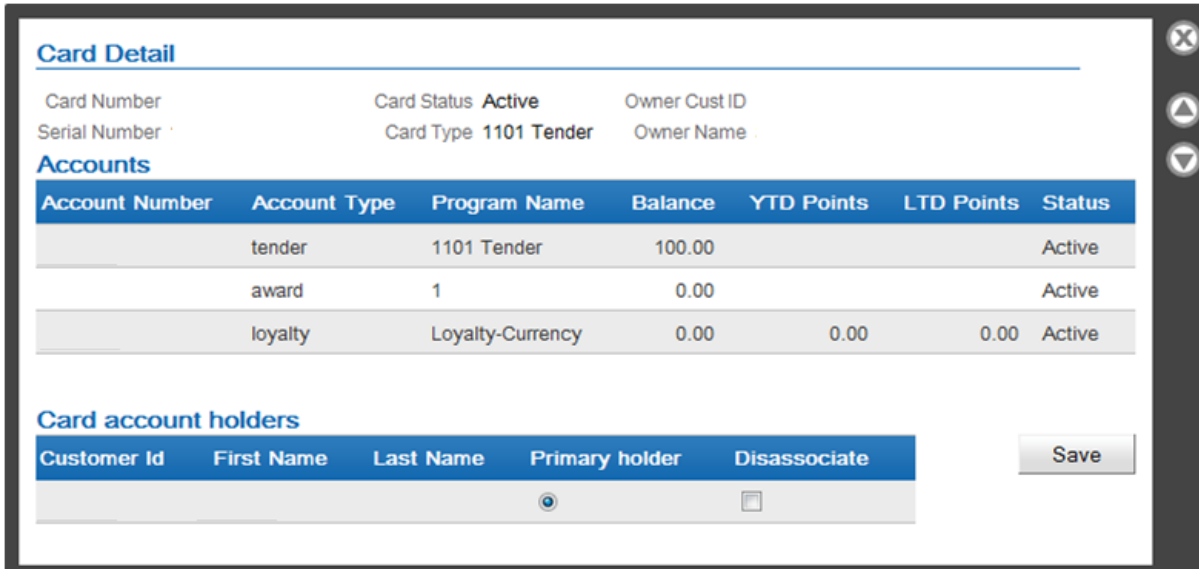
Card Detail

Card Number
Card Status Active
Owner Cust ID
Serial Number
Card Type 1101 Tender
Owner Name

Accounts

| Account Number | Account Type | Program Name | Balance | YTD Points | LTD Points | Status |
|---|---|---|---|---|---|---|
| | tender | 1101 Tender | 100.00 | | | Active |
| | award | 1 | 0.00 | | | Active |
| | loyalty | Loyalty-Currency | 0.00 | 0.00 | 0.00 | Active |

Card account holders

| Customer Id | First Name | Last Name | Primary holder | Disassociate |
|---|---|---|---|---|
| | | | | |

Save